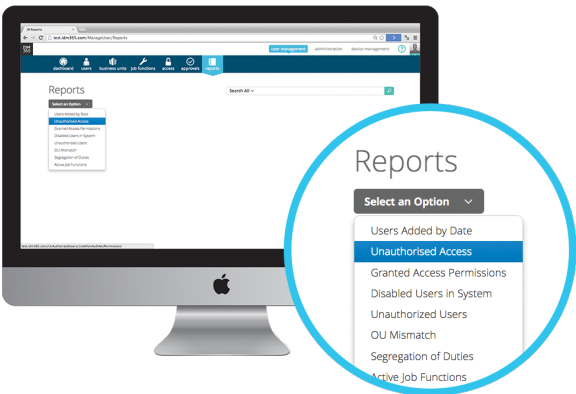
IM Reports
test.idm365.com/Manage/Users/Reports

IDM 365

User management administration device management ?

dashboard users business units job functions access approvals reports

Reports

Select an Option

Users Added by Date
Unauthorised Access
Granted Access Permissions
Disabled Users in System
Unauthorized Users
OU Mismatch
Segregation of Duties
Active Job Functions

Search All

Reports

Select an Option

Users Added by Date
Unauthorised Access
Granted Access Permissions
Disabled Users in System
Unauthorized Users
OU Mismatch
Segregation of Duties
Active Job Functions